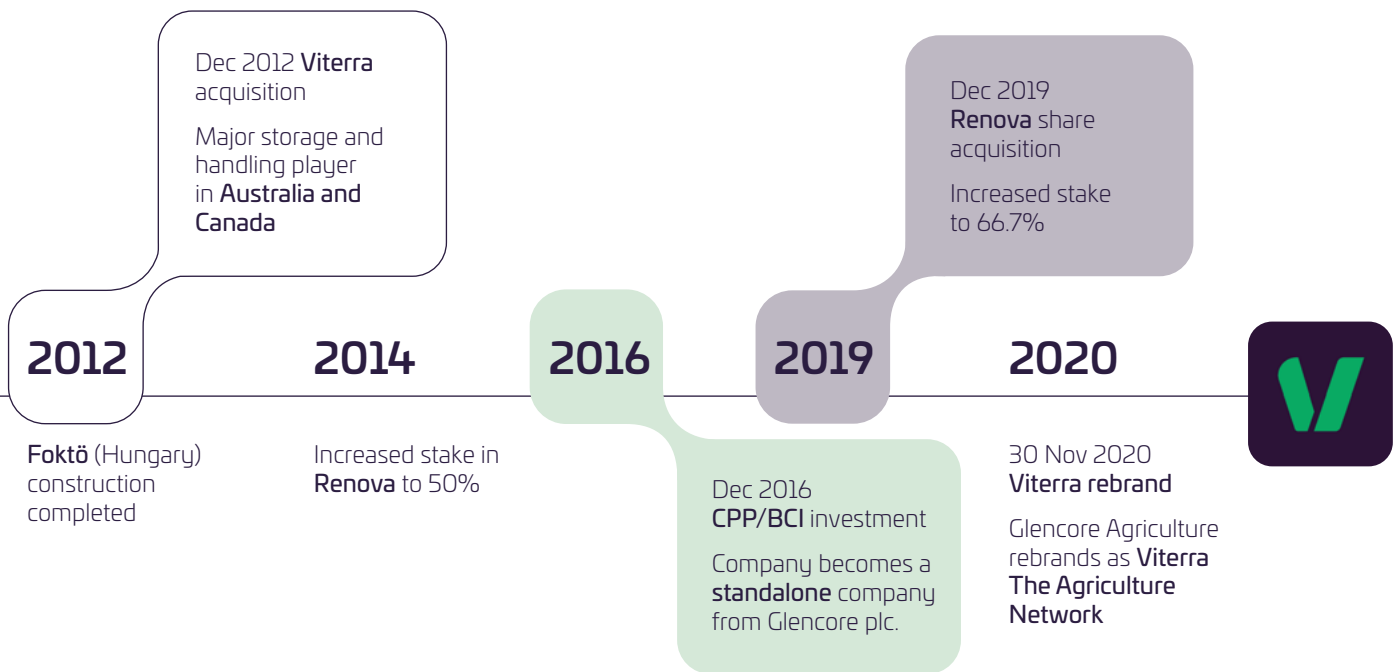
Dec 2012 Viterra acquisition

Major storage and handling player in Australia and Canada

Dec 2019 Renova share acquisition

Increased stake to 66.7%

2012

2014

2016

2019

2020

Foktö (Hungary) construction completed

Increased stake in Renova to 50%

Dec 2016 CPP/BCI investment

Company becomes a standalone company from Glencore plc.

30 Nov 2020 Viterra rebrand

Glencore Agriculture rebrands as Viterra The Agriculture Network